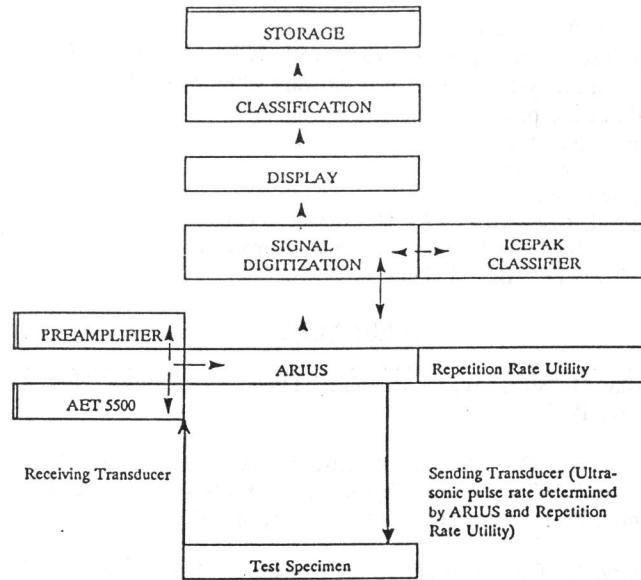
STORAGE

CLASSIFICATION

DISPLAY

SIGNAL DIGITIZATION

ICEPAK CLASSIFIER

PREAMPLIFIER

ARIUS

Repetition Rate Utility

AET 5500

Receiving Transducer

Sending Transducer (Ultrasonic pulse rate determined by ARIUS and Repetition Rate Utility)

Test Specimen